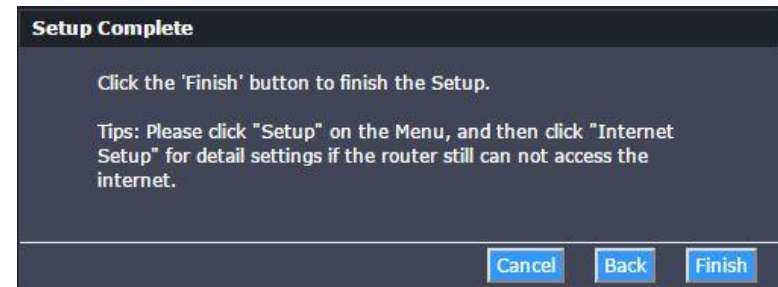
Setup Complete

Click the 'Finish' button to finish the Setup.

Tips: Please click "Setup" on the Menu, and then click "Internet Setup" for detail settings if the router still can not access the internet.

Cancel Back Finish